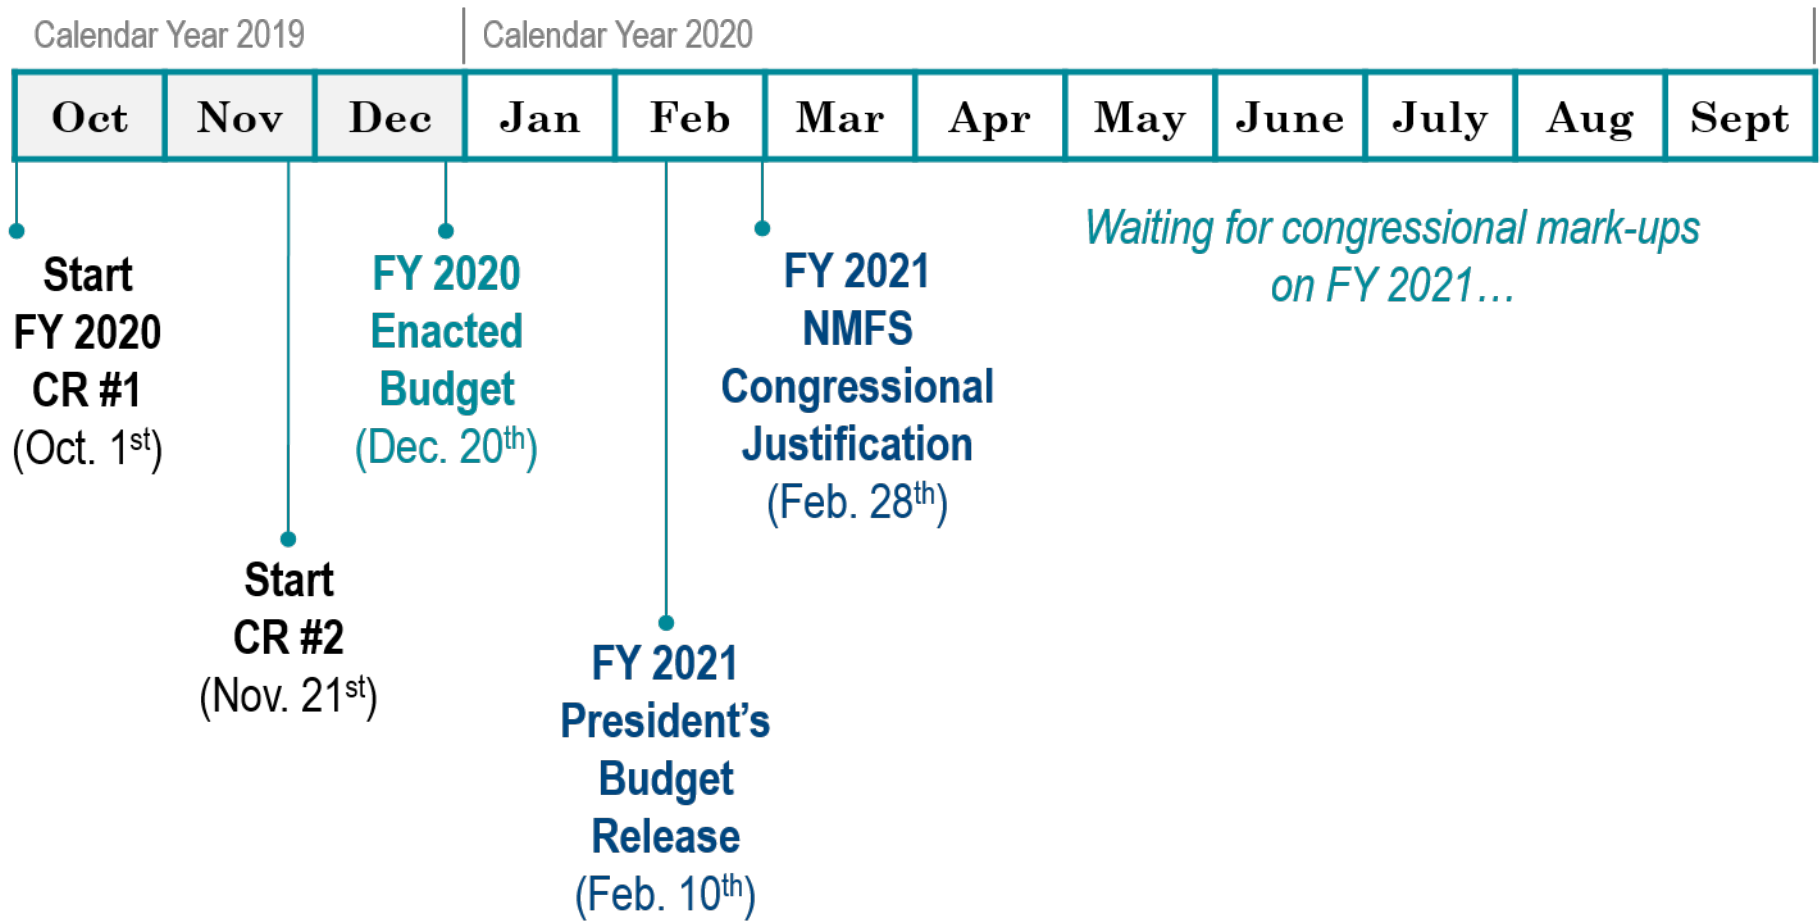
Calendar Year 2019

Calendar Year 2020

| Oct | Nov | Dec | Jan | Feb | Mar | Apr | May | June | July | Aug | Sept |
|---|---|---|---|---|---|---|---|---|---|---|---|

Start FY 2020 CR #1 (Oct. 1$^{st}$)

Start CR #2 (Nov. 21$^{st}$)

FY 2020 Enacted Budget (Dec. 20$^{th}$)

FY 2021 President's Budget Release (Feb. 10$^{th}$)

FY 2021 NMFS Congressional Justification (Feb. 28$^{th}$)

Waiting for congressional mark-ups on FY 2021…